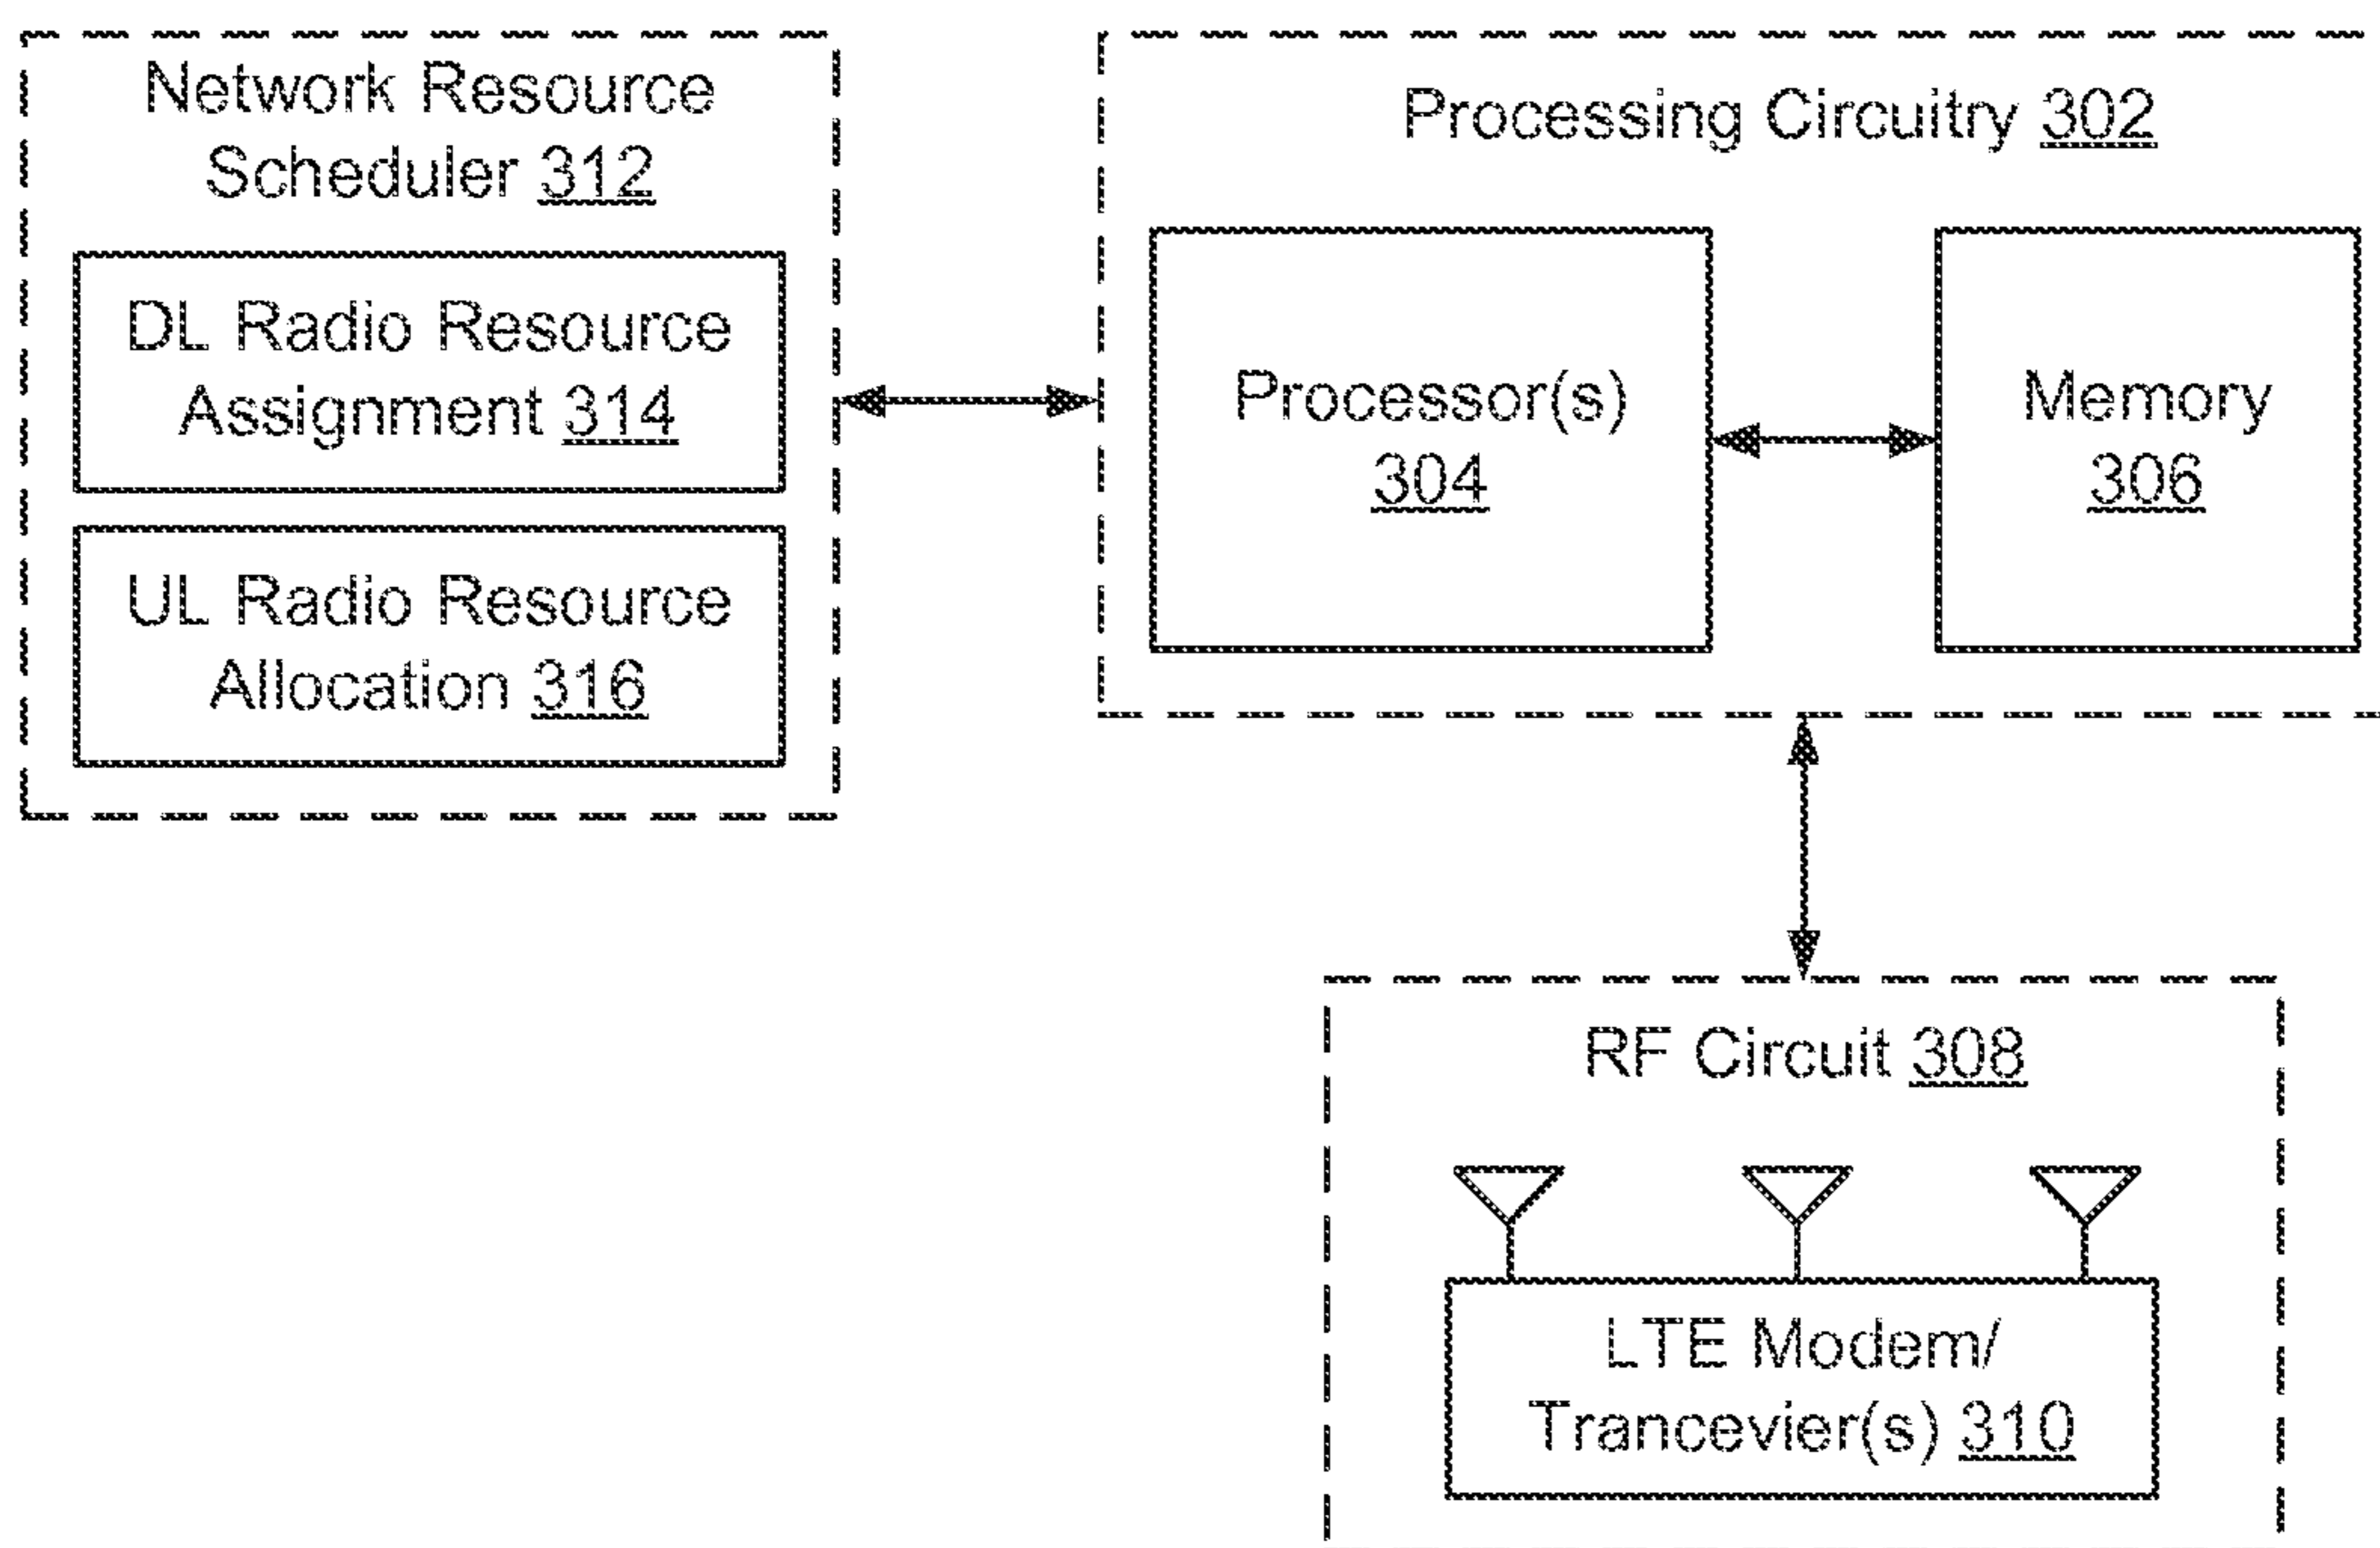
Network Resource Scheduler 312

DL Radio Resource Assignment 314

UL Radio Resource Allocation 316

Processing Circuitry 302

Processor(s) 304

Memory 306

RF Circuit 308

LTE Modem/ Trancevier(s) 310